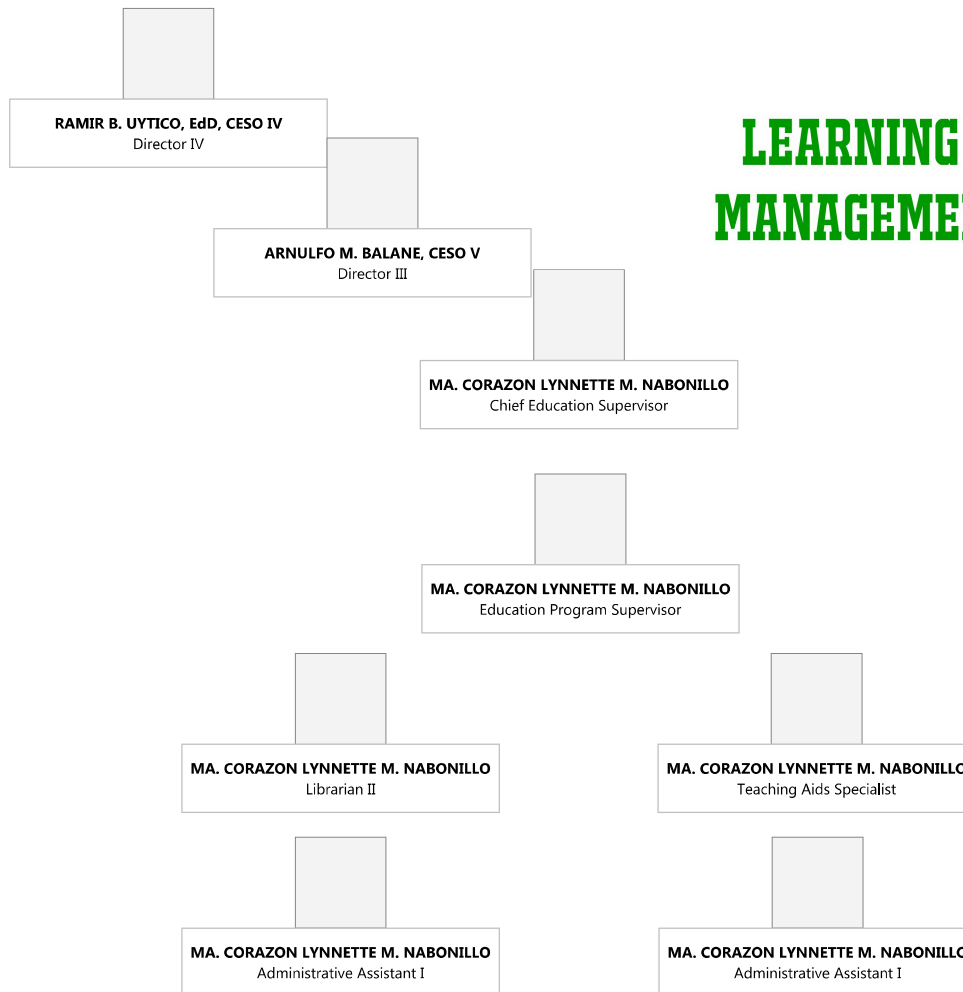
RAMIR B. UYTICO, EdD, CESO IV
Director IV

LEARNING
MANAGEME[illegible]

ARNULFO M. BALANE, CESO V
Director III

MA. CORAZON LYNNETTE M. NABONILLO
Chief Education Supervisor

MA. CORAZON LYNNETTE M. NABONILLO
Education Program Supervisor

MA. CORAZON LYNNETTE M. NABONILLO
Librarian II

MA. CORAZON LYNNETTE M. NABONILL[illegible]
Teaching Aids Specialist

MA. CORAZON LYNNETTE M. NABONILLO
Administrative Assistant I

MA. CORAZON LYNNETTE M. NABONILL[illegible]
Administrative Assistant I